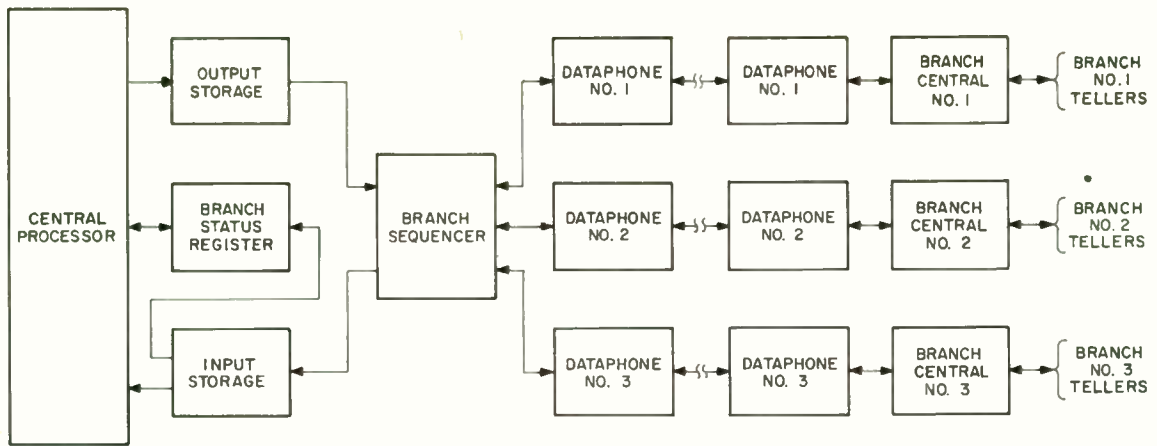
CENTRAL PROCESSOR

OUTPUT STORAGE

BRANCH STATUS REGISTER

INPUT STORAGE

BRANCH SEQUENCER

DATAPHONE NO. 1

DATAPHONE NO. 1

BRANCH CENTRAL NO. 1

BRANCH NO. 1 TELLERS

DATAPHONE NO. 2

DATAPHONE NO. 2

BRANCH CENTRAL NO. 2

BRANCH NO. 2 TELLERS

DATAPHONE NO. 3

DATAPHONE NO. 3

BRANCH CENTRAL NO. 3

BRANCH NO. 3 TELLERS